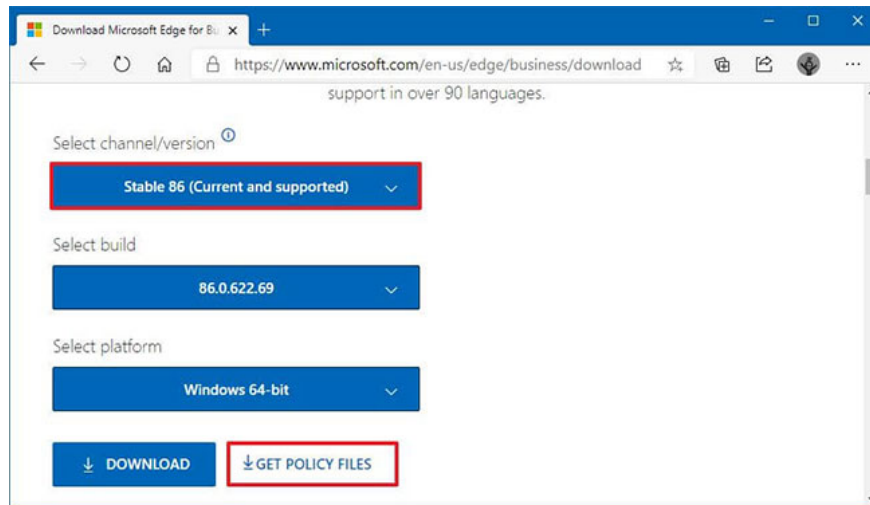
Download Microsoft Edge for Bu ×
+
https://www.microsoft.com/en-us/edge/business/download

support in over 90 languages.

Select channel/version

Stable 86 (Current and supported)

Select build

86.0.622.69

Select platform

Windows 64-bit

DOWNLOAD

GET POLICY FILES